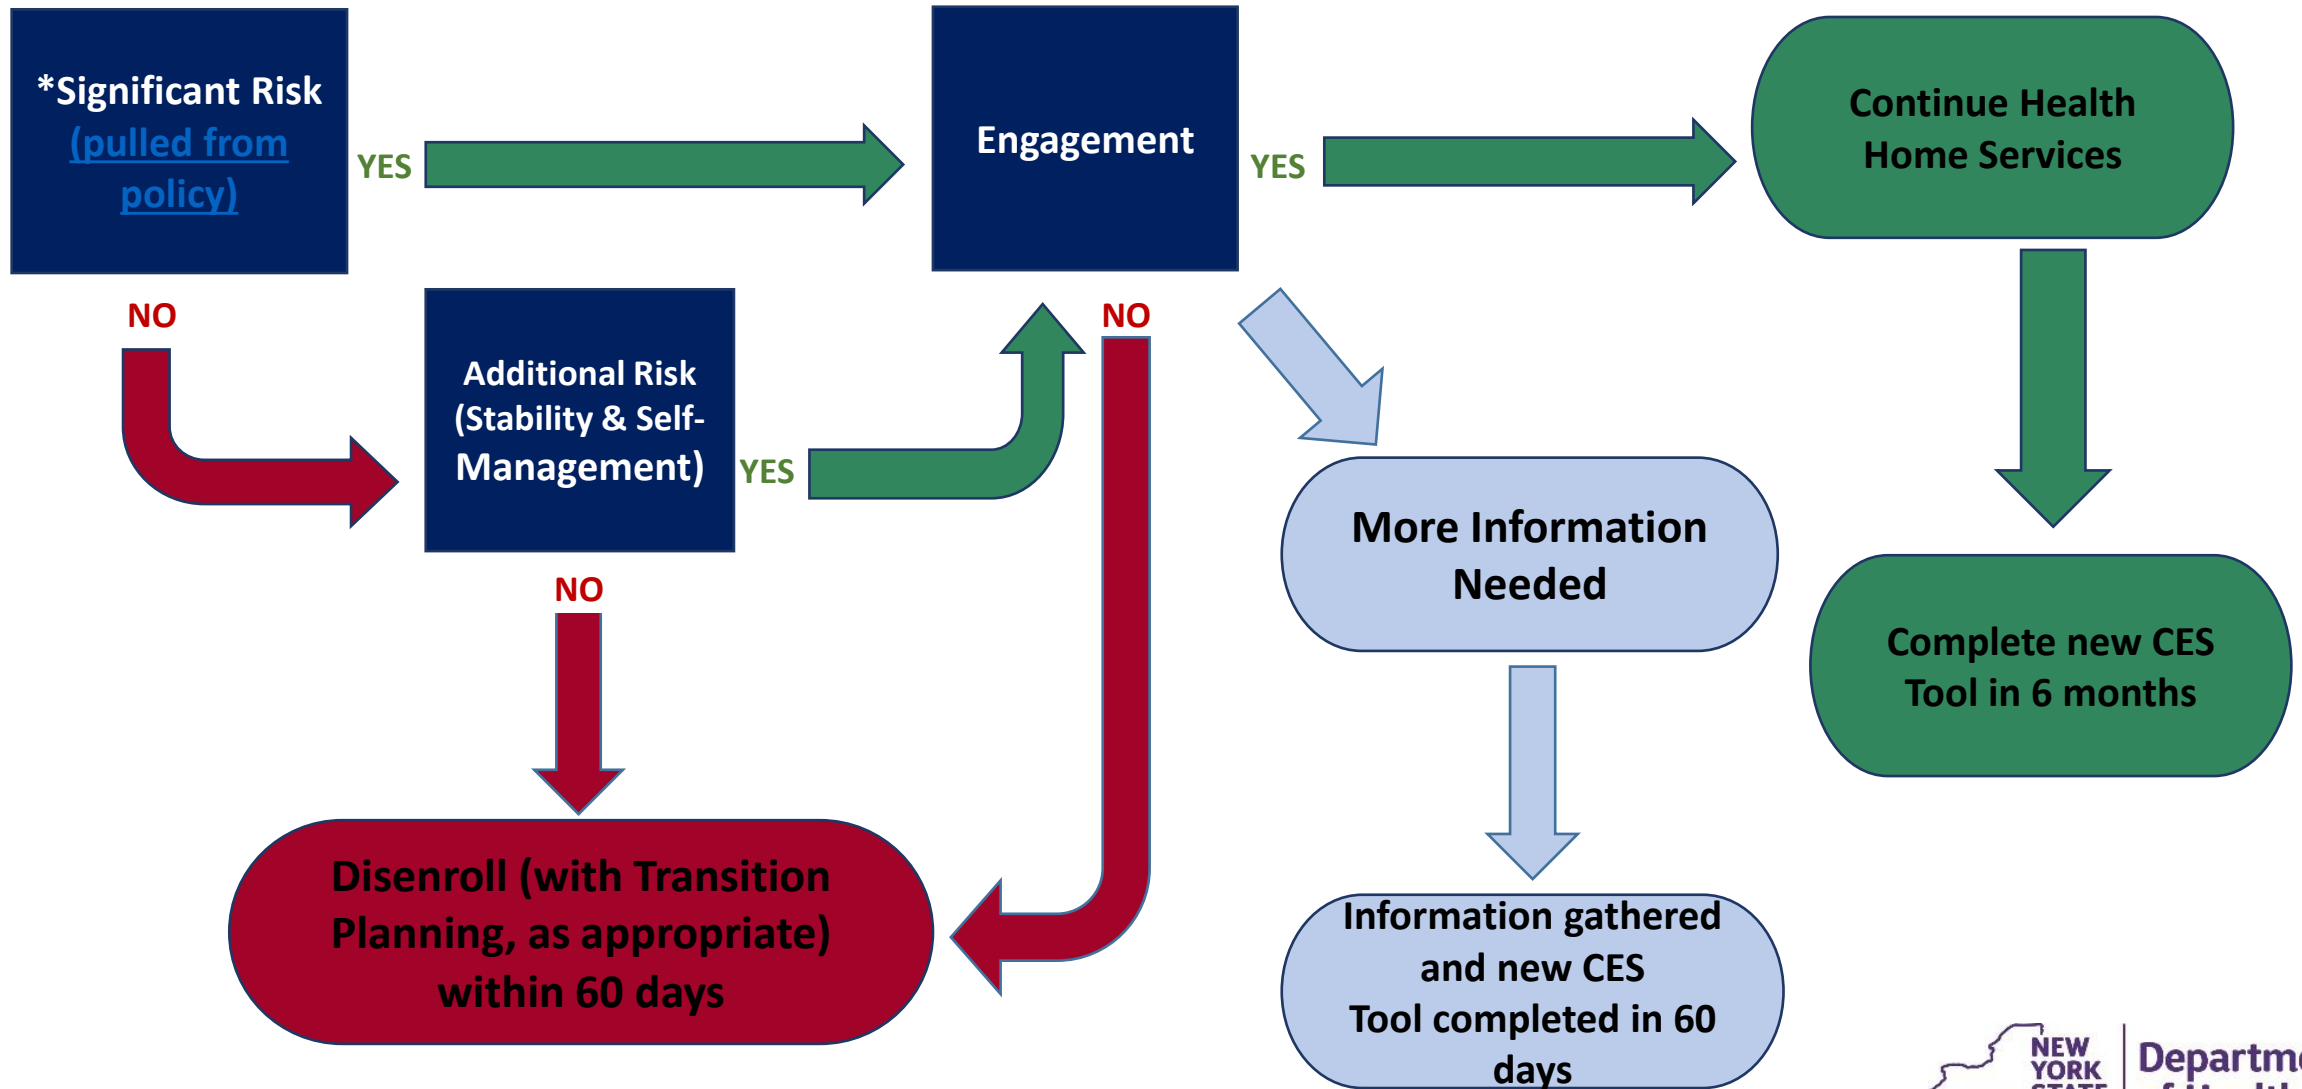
*Significant Risk (pulled from policy)

YES

Engagement

YES

Continue Health Home Services

NO

Additional Risk (Stability & Self-Management)

YES

NO

More Information Needed

Complete new CES Tool in 6 months

NO

Disenroll (with Transition Planning, as appropriate) within 60 days

Information gathered and new CES Tool completed in 60 days

NEW YORK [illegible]

Departm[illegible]